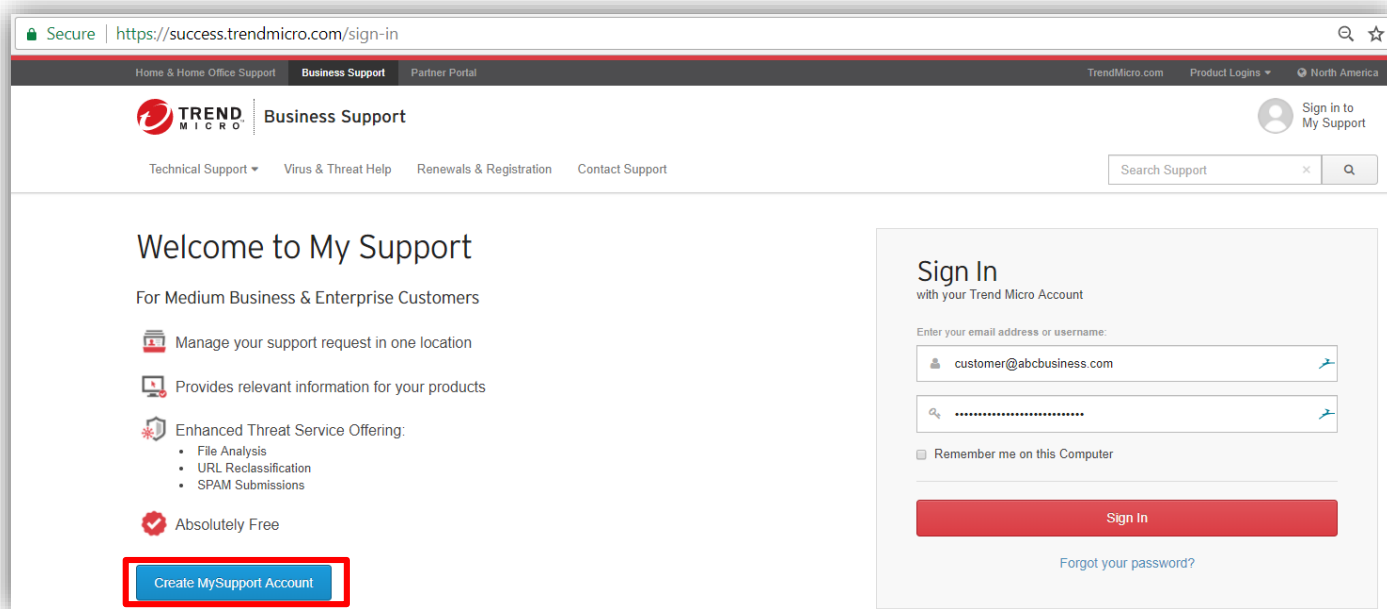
Secure https://success.trendmicro.com/sign-in

Home & Home Office Support Business Support Partner Portal TrendMicro.com Product Logins North America

TREND MICRO Business Support

Sign in to My Support

Technical Support Virus & Threat Help Renewals & Registration Contact Support Search Support

Welcome to My Support

For Medium Business & Enterprise Customers

Manage your support request in one location

Provides relevant information for your products

Enhanced Threat Service Offering:
- File Analysis
- URL Reclassification
- SPAM Submissions

Absolutely Free

Create MySupport Account

Sign In
with your Trend Micro Account

Enter your email address or username:

customer@abcbusiness.com

••••••••••••••••••••••••••

Remember me on this Computer

Sign In

Forgot your password?